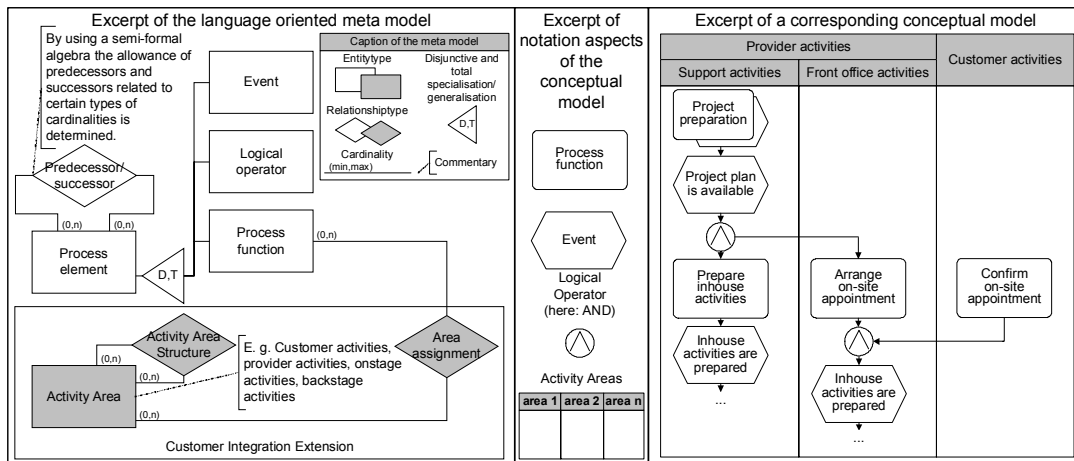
Excerpt of the language oriented meta model

By using a semi-formal algebra the allowance of predecessors and successors related to certain types of cardinalities is determined.

Caption of the meta model

Entitytype

Disjunctive and total specialisation/ generalisation

Relationshiptype

D,T

Cardinality (min,max)

Commentary

Event

Logical operator

Predecessor/ successor

(0,n)

(0,n)

Process element

D,T

Process function

(0,n)

Activity Area Structure

E. g. Customer activities, provider activities, onstage activities, backstage activities

Area assignment

(0,n)

(0,n)

Activity Area

(0,n)

Customer Integration Extension

Excerpt of notation aspects of the conceptual model

Process function

Event

Logical Operator (here: AND)

Activity Areas

| area 1 | area 2 | area n |
|---|---|---|
| | | |

Excerpt of a corresponding conceptual model

Provider activities

Support activities

Front office activities

Customer activities

Project preparation

Project plan is available

Prepare inhouse activities

Inhouse activities are prepared

...

Arrange on-site appointment

Inhouse activities are prepared

...

Confirm on-site appointment